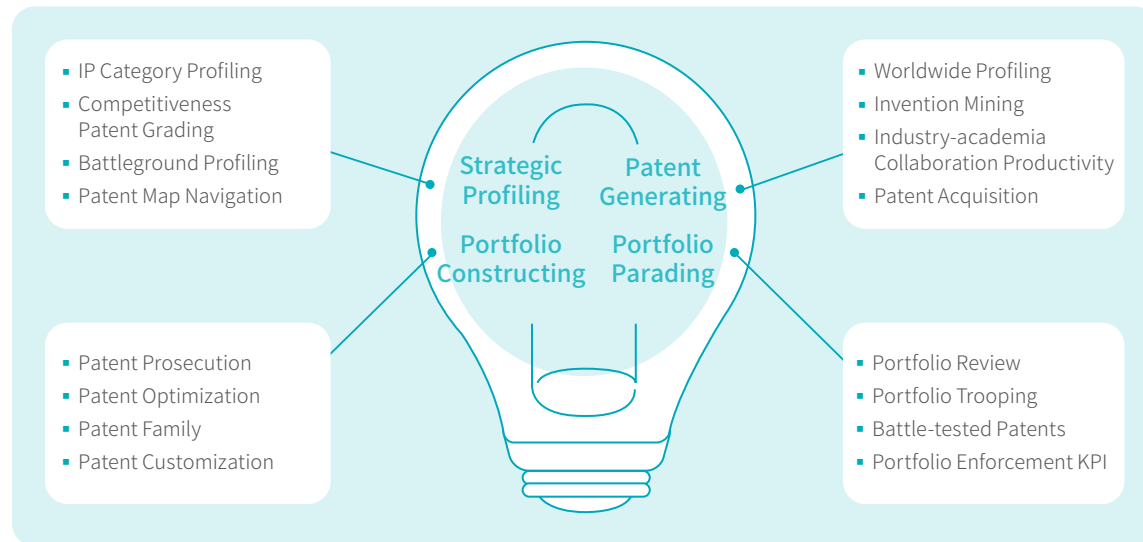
- IP Category Profiling
- Competitiveness Patent Grading
- Battleground Profiling
- Patent Map Navigation

Strategic Profiling

Patent Generating

Portfolio Constructing

Portfolio Parading

- Worldwide Profiling
- Invention Mining
- Industry-academia Collaboration Productivity
- Patent Acquisition

- Patent Prosecution
- Patent Optimization
- Patent Family
- Patent Customization

- Portfolio Review
- Portfolio Trooping
- Battle-tested Patents
- Portfolio Enforcement KPI